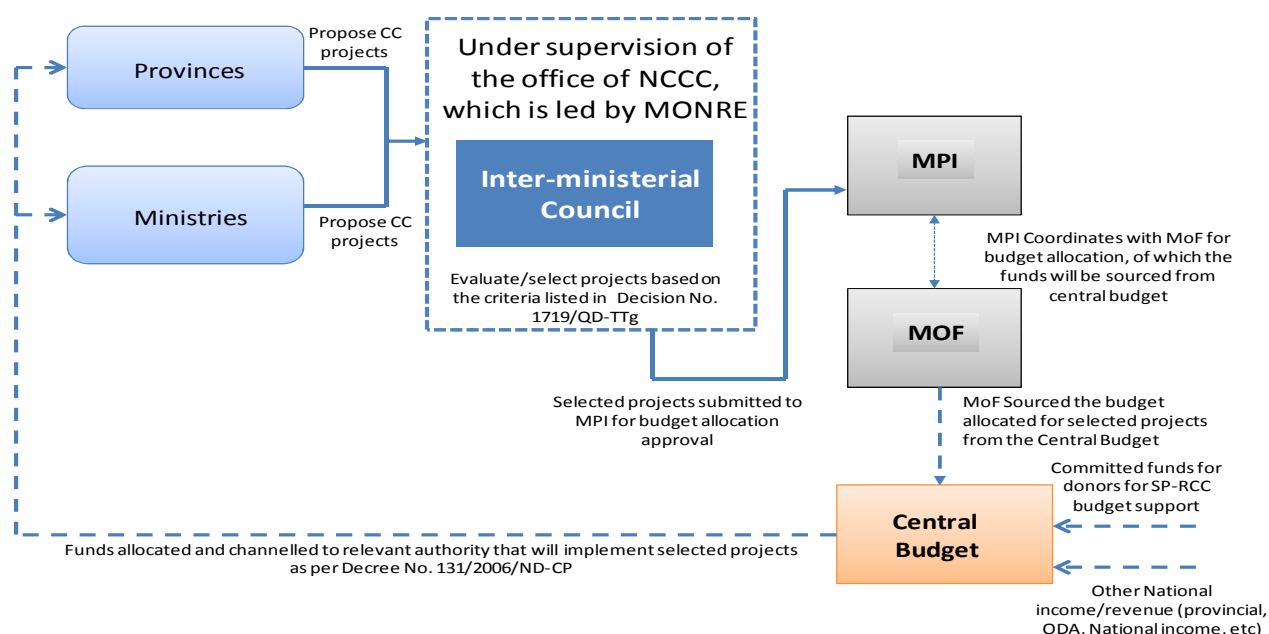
Provinces

Propose CC projects

Ministries

Propose CC projects

Under supervision of the office of NCCC, which is led by MONRE

Inter-ministerial Council

Evaluate/select projects based on the criteria listed in Decision No. 1719/QD-TTg

MPI

MPI Coordinates with MoF for budget allocation, of which the funds will be sourced from central budget

MOF

Selected projects submitted to MPI for budget allocation approval

MoF Sourced the budget allocated for selected projects from the Central Budget

Committed funds for donors for SP-RCC budget support

Central Budget

Funds allocated and channelled to relevant authority that will implement selected projects as per Decree No. 131/2006/ND-CP

Other National income/revenue (provincial, ODA, National income, etc)